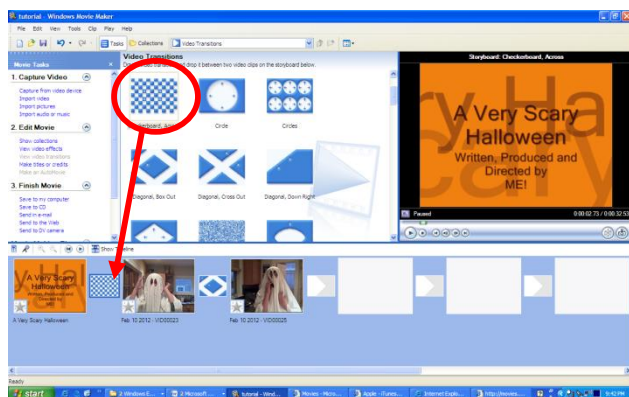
tutorial - Windows Movie Maker

File Edit View Tools Clip Play Help

Tasks Collections Video Transitions

Movie Tasks

1. Capture Video

Capture from video device
Import video
Import pictures
Import audio or music

2. Edit Movie

Show collections
View video effects
View video transitions
Make titles or credits
Make an AutoMovie

3. Finish Movie

Save to my computer
Save to CD
Send in e-mail
Send to the Web
Send to DV camera

Video Transitions

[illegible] and drop it between two video clips on the storyboard below.

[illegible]board, Across
Circle
Circles
Diagonal, Box Out
Diagonal, Cross Out
Diagonal, Down Right

Storyboard: Checkerboard, Across

A Very Scary Halloween
Written, Produced and Directed by ME!

Paused
0:00:02.73 / 0:00:32.53

Show Timeline

A Very Scary Halloween
Feb 10 2012 - VID00023
Feb 10 2012 - VID00025

Ready

start
2 Windows E...
2 Microsoft ...
tutorial - Wind...
Movies - Micro...
Apple - iTunes...
Internet Explo...
http://movies....
5:42 PM